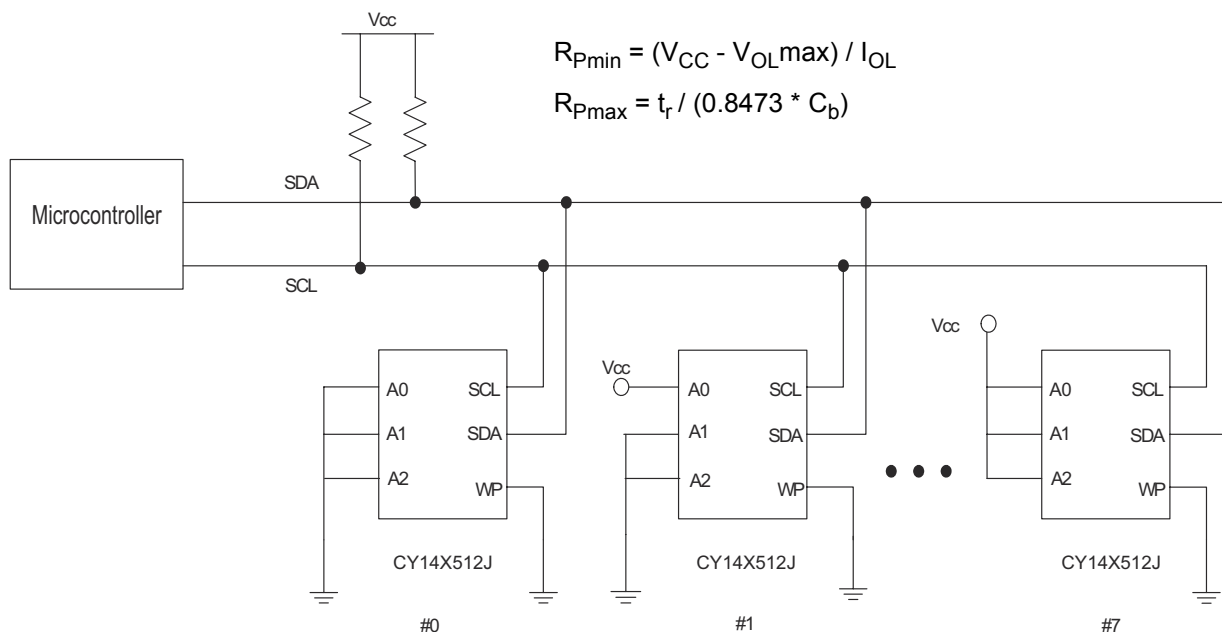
Vcc

$R_{Pmin} = (V_{CC} - V_{OL}max) / I_{OL}$

$R_{Pmax} = t_r / (0.8473 * C_b)$

Microcontroller

SDA

SCL

A0 SCL
A1 SDA
A2 WP

CY14X512J

#0

Vcc

A0 SCL
A1 SDA
A2 WP

CY14X512J

#1

Vcc

A0 SCL
A1 SDA
A2 WP

CY14X512J

#7